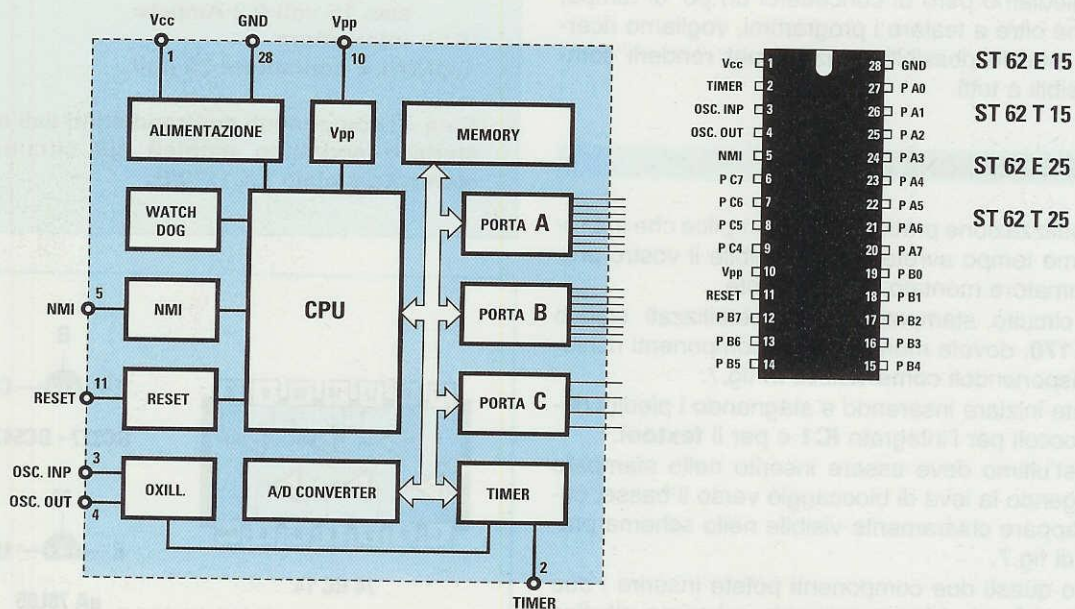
Vcc 1
GND 28
Vpp 10
ALIMENTAZIONE
Vpp
MEMORY
WATCH DOG
PORTA A
CPU
NMI 5
NMI
PORTA B
RESET 11
RESET
PORTA C
OSC. INP 3
OSC. OUT 4
OXILL.
A/D CONVERTER
TIMER
2
TIMER

| | | | |
|---|---|---|---|
| Vcc | 1 | 28 | GND |
| TIMER | 2 | 27 | P A0 |
| OSC. INP | 3 | 26 | P A1 |
| OSC. OUT | 4 | 25 | P A2 |
| NMI | 5 | 24 | P A3 |
| P C7 | 6 | 23 | P A4 |
| P C6 | 7 | 22 | P A5 |
| P C5 | 8 | 21 | P A6 |
| P C4 | 9 | 20 | P A7 |
| Vpp | 10 | 19 | P B0 |
| RESET | 11 | 18 | P B1 |
| P B7 | 12 | 17 | P B2 |
| P B6 | 13 | 16 | P B3 |
| P B5 | 14 | 15 | P B4 |

ST 62 E 15
ST 62 T 15
ST 62 E 25
ST 62 T 25